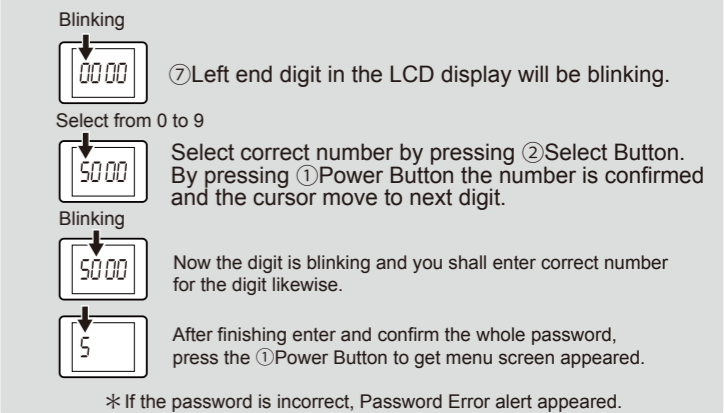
Blinking

0000

⑦Left end digit in the LCD display will be blinking.

Select from 0 to 9

5000

Select correct number by pressing ②Select Button. By pressing ①Power Button the number is confirmed and the cursor move to next digit.

Blinking

5000

Now the digit is blinking and you shall enter correct number for the digit likewise.

5

After finishing enter and confirm the whole password, press the ①Power Button to get menu screen appeared.

＊If the password is incorrect, Password Error alert appeared.